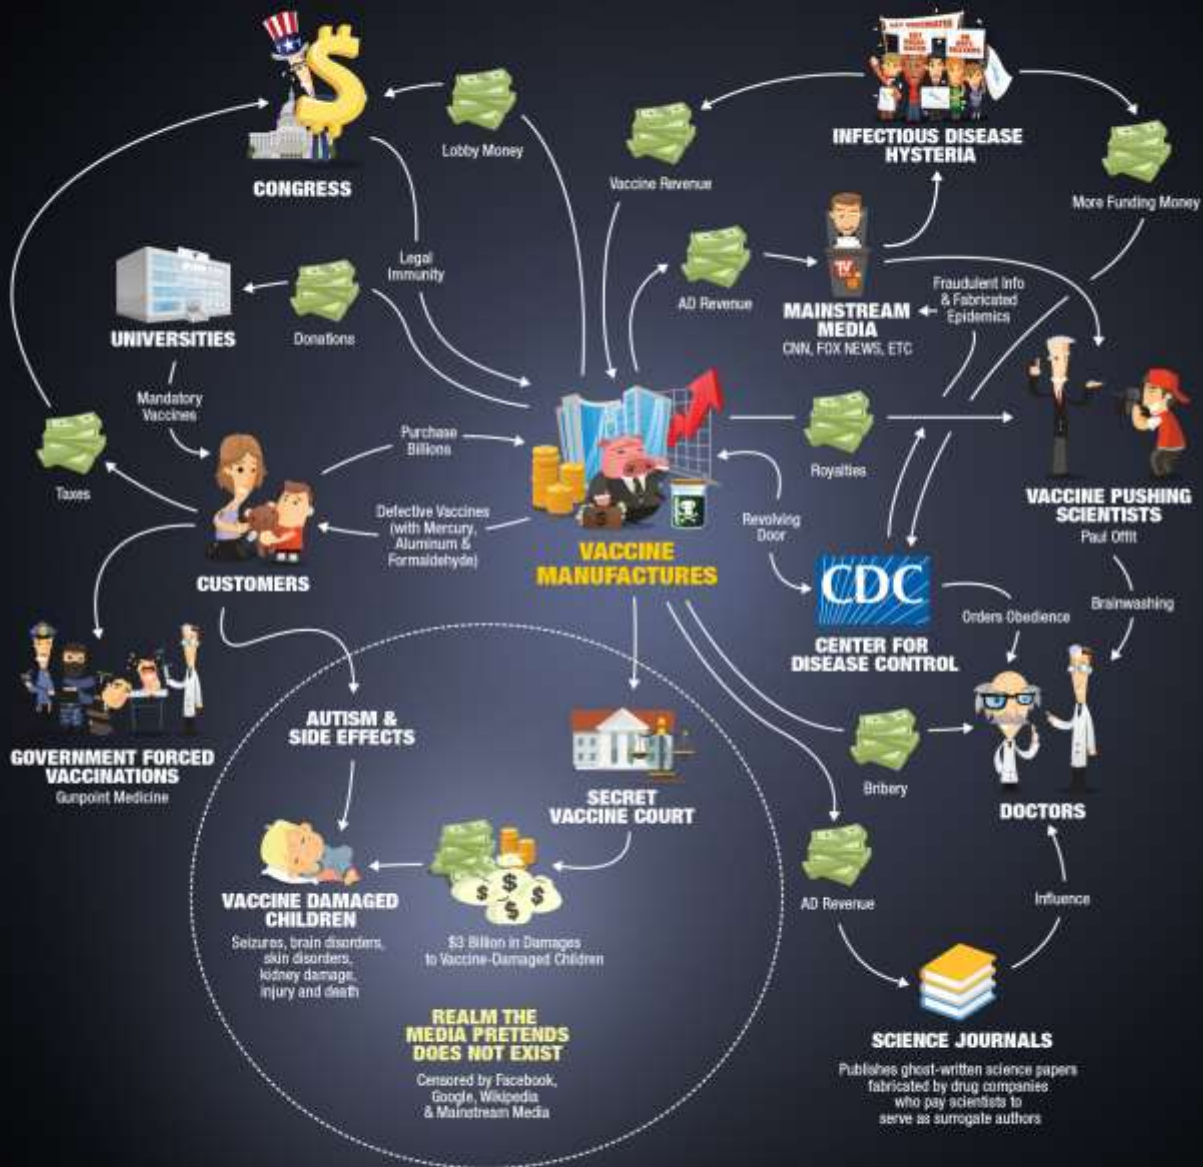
CONGRESS

Lobby Money

Vaccine Revenue

INFECTIOUS DISEASE HYSTERIA

More Funding Money

Legal Immunity

UNIVERSITIES

Donations

AD Revenue

MAINSTREAM MEDIA
CNN, FOX NEWS, ETC

Fraudulent Info & Fabricated Epidemics

Mandatory Vaccines

Taxes

Purchase Billions

Royalties

VACCINE PUSHING SCIENTISTS
Paul Offit

Defective Vaccines (with Mercury, Aluminum & Formaldehyde)

CUSTOMERS

VACCINE MANUFACTURES

Revolving Door

CDC

CENTER FOR DISEASE CONTROL

Orders Obedience

Brainwashing

GOVERNMENT FORCED VACCINATIONS
Gunpoint Medicine

AUTISM & SIDE EFFECTS

SECRET VACCINE COURT

Bribery

DOCTORS

VACCINE DAMAGED CHILDREN
Seizures, brain disorders, skin disorders, kidney damage, injury and death

$3 Billion in Damages to Vaccine-Damaged Children

AD Revenue

Influence

REALM THE MEDIA PRETENDS DOES NOT EXIST
Censored by Facebook, Google, Wikipedia & Mainstream Media

SCIENCE JOURNALS
Publishes ghost-written science papers fabricated by drug companies who pay scientists to serve as surrogate authors